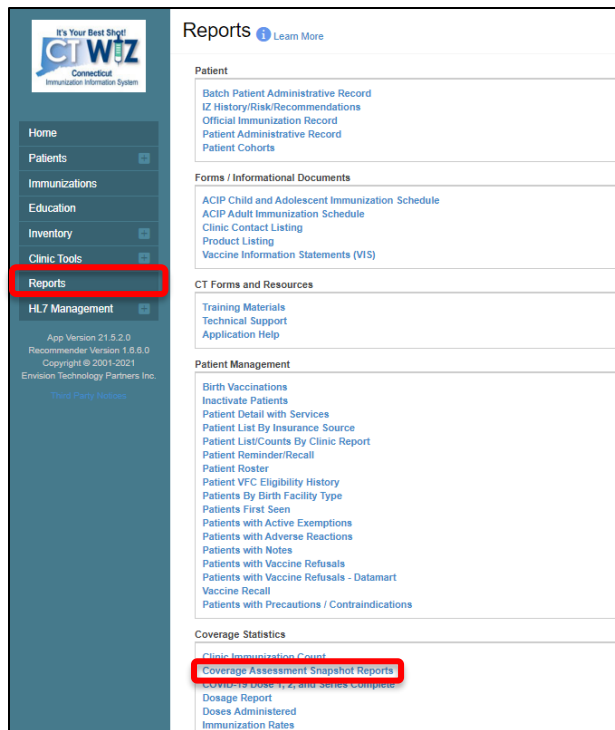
It's Your Best Shot!
CT WiZ
Connecticut
Immunization Information System

Home
Patients
Immunizations
Education
Inventory
Clinic Tools
Reports
HL7 Management

App Version 21.5.2.0
Recommender Version 1.6.6.0
Copyright © 2001-2021
Envision Technology Partners Inc.
Third Party Notices

Reports Learn More

Patient
Batch Patient Administrative Record
IZ History/Risk/Recommendations
Official Immunization Record
Patient Administrative Record
Patient Cohorts

Forms / Informational Documents
ACIP Child and Adolescent Immunization Schedule
ACIP Adult Immunization Schedule
Clinic Contact Listing
Product Listing
Vaccine Information Statements (VIS)

CT Forms and Resources
Training Materials
Technical Support
Application Help

Patient Management
Birth Vaccinations
Inactivate Patients
Patient Detail with Services
Patient List By Insurance Source
Patient List/Counts By Clinic Report
Patient Reminder/Recall
Patient Roster
Patient VFC Eligibility History
Patients By Birth Facility Type
Patients First Seen
Patients with Active Exemptions
Patients with Adverse Reactions
Patients with Notes
Patients with Vaccine Refusals
Patients with Vaccine Refusals - Datamart
Vaccine Recall
Patients with Precautions / Contraindications

Coverage Statistics
Clinic Immunization Count
Coverage Assessment Snapshot Reports
COVID-19 Dose 1, 2, and Series Complete
Dosage Report
Doses Administered
Immunization Rates